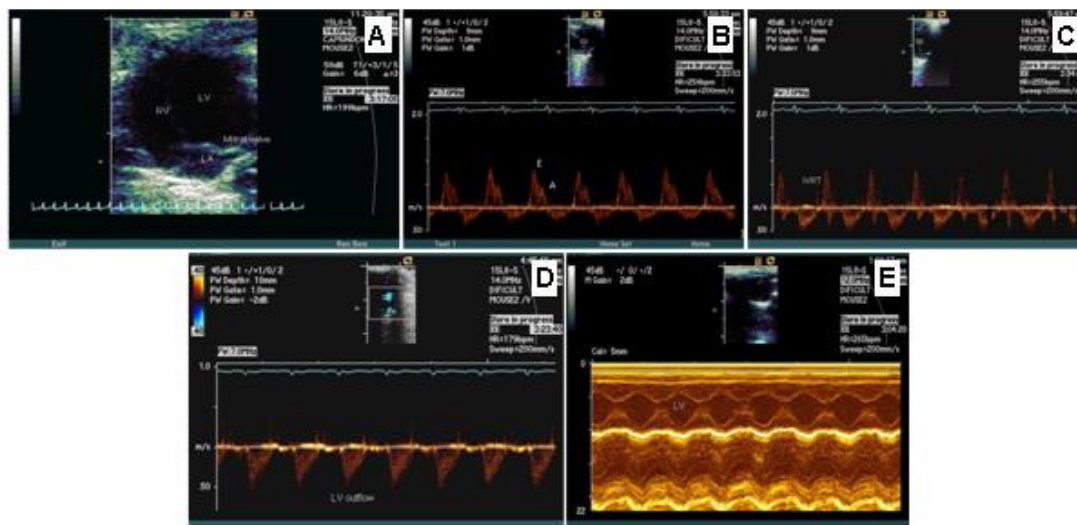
A
11:20:30 am
15L8-S
14.0MHz
CARDIOLOGY
MOUSE2
50dB T1/+3/1/5
Gain= 6dB
Store in progress
3:17:03
HR=199bpm
RV
LV
Mitral valve
LA
Exit
Rev Save

B
45dB 1 -/+1/0/2
PV Depth= 9mm
PV Gate= 1.0mm
PV Gain= 1dB
15L8-S
14.0MHz
DIFICULT
MOUSE2
Store in progress
3:23:53
HR=258bpm
Sweep=200mm/s
PW:7.0MHz
2.0
E
A
m/s
.50
Tool 1
Home Set
Home

C
45dB 1 -/+1/0/2
PV Depth= 9mm
PV Gate= 1.0mm
PV Gain= 1dB
15L8-S
14.0MHz
DIFICULT
MOUSE2
Store in progress
3:24:
HR=259bpm
Sweep=200mm/s
PW:7.0MHz
2.0
IVRT
m/s
.50

D
45dB 1 -/+1/0/2
PV Depth= 10mm
PV Gate= 1.0mm
PV Gain= -2dB
40
40
15L8-S
14.0MHz
DIFICULT
MOUSE2
Store in progress
3:23:40
HR=179bpm
Sweep=200mm/s
PW:7.0MHz
1.0
m/s
.50
LV outflow

E
45dB -/ 0/ -/2
M Gain= 2dB
15L8-S
12.0MHz
MOUSE2
Store in progress
3:04:20
HR=260bpm
Sweep=200mm/s
Calc 5mm
0
LV
22